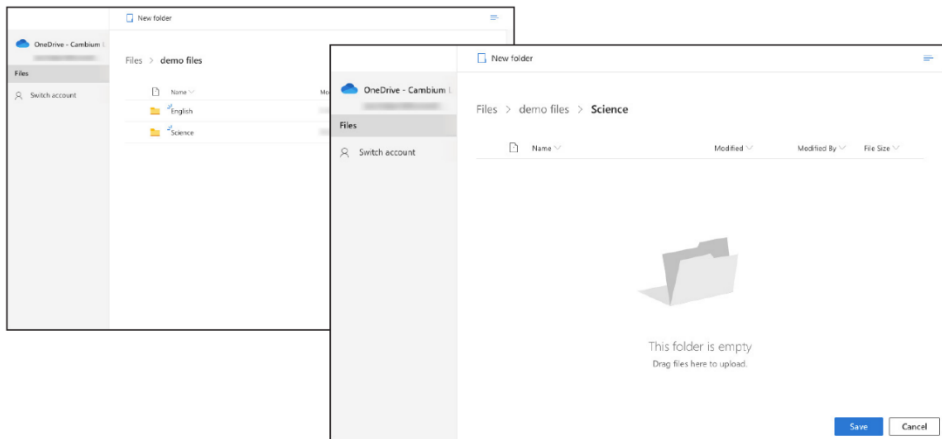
New folder

OneDrive - Cambium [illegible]

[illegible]

Files

Switch account

Files > demo files

Name

Mo

English

Science

New folder

OneDrive - Cambium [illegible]

Files

Switch account

Files > demo files > Science

Name

Modified

Modified By

File Size

This folder is empty

Drag files here to upload.

Save

Cancel